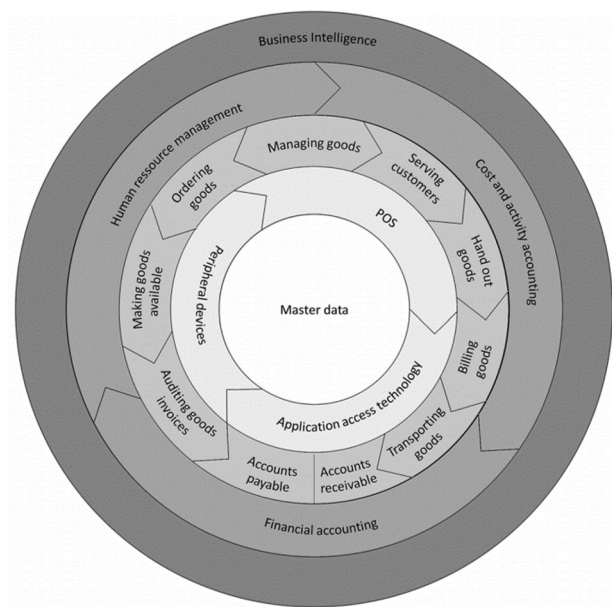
Business Intelligence

Human ressource management

Cost and activity accounting

Managing goods

Serving customers

Ordering goods

POS

Hand out goods

Making goods available

Peripheral devices

Master data

Billing goods

Auditing goods invoices

Application access technology

Transporting goods

Accounts payable

Accounts receivable

Financial accounting